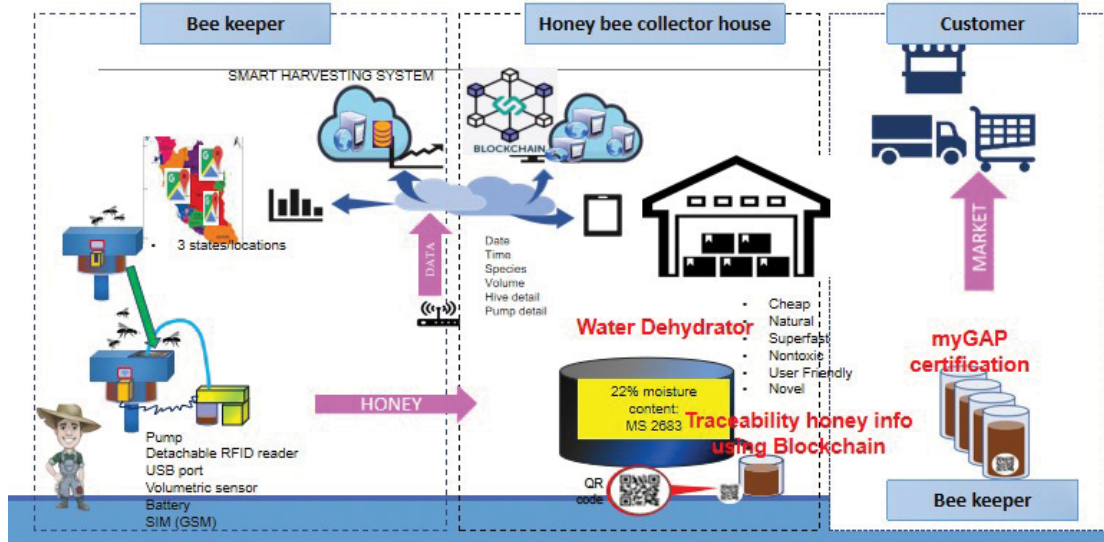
Bee keeper

Honey bee collector house

Customer

SMART HARVESTING SYSTEM

BLOCKCHAIN

• 3 states/locations

DATA

Date
Time
Species
Volume
Hive detail
Pump detail

MARKET

• Cheap
• Natural
• Superfast
• Nontoxic
• User Friendly
• Novel

Water Dehydrator

myGAP certification

HONEY

22% moisture content:
MS 2683

Traceability honey info using Blockchain

Pump
Detachable RFID reader
USB port
Volumetric sensor
Battery
SIM (GSM)

QR code

Bee keeper